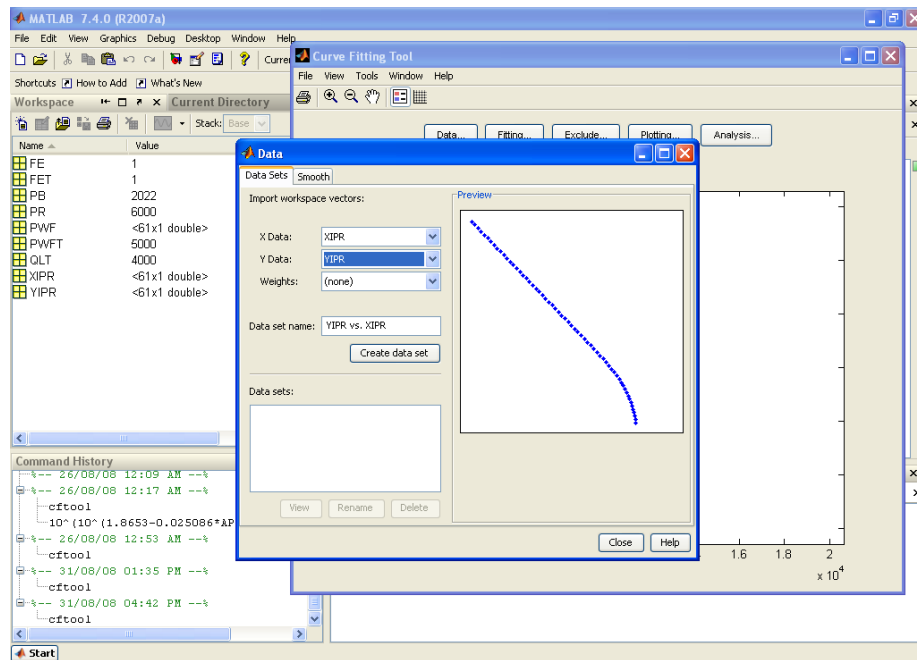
MATLAB 7.4.0 (R2007a)

File Edit View Graphics Debug Desktop Window Help

Curre

Shortcuts How to Add What's New

Workspace Current Directory

Stack: Base

| Name | Value |
|---|---|
| FE | 1 |
| FET | 1 |
| PB | 2022 |
| PR | 6000 |
| PWF | <61x1 double> |
| PWFT | 5000 |
| QLT | 4000 |
| XIPR | <61x1 double> |
| YIPR | <61x1 double> |

Command History
%-- 26/08/08 12:09 AM --%
%-- 26/08/08 12:17 AM --%
cftool
10^(10^(1.8653-0.025086*AP
%-- 26/08/08 12:53 AM --%
cftool
%-- 31/08/08 01:35 PM --%
cftool
%-- 31/08/08 04:42 PM --%
cftool

Start

Curve Fitting Tool

File View Tools Window Help

Data... Fitting... Exclude... Plotting... Analysis...

1.6 1.8 2
x $10^4$

Data

Data Sets Smooth

Import workspace vectors:

X Data: XIPR
Y Data: YIPR
Weights: (none)

Data set name: YIPR vs. XIPR

Create data set

Data sets:

View Rename Delete

Preview

Close Help